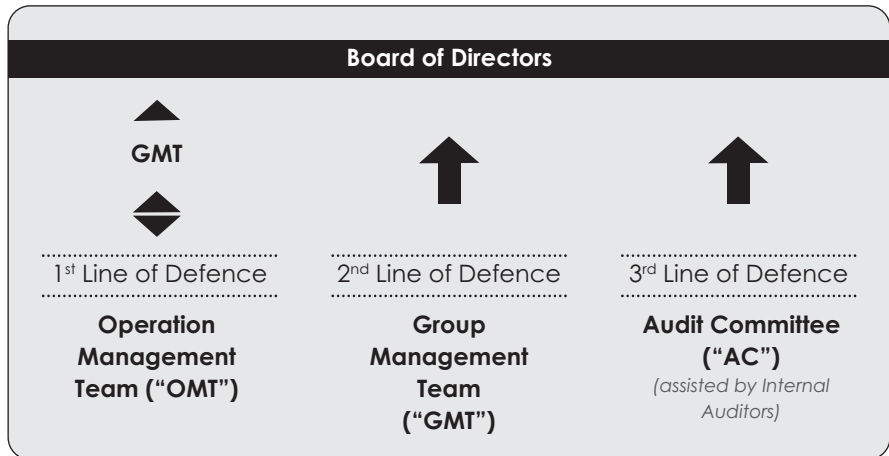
Board of Directors

GMT

1$^{st}$ Line of Defence

Operation Management Team ("OMT")

2$^{nd}$ Line of Defence

Group Management Team ("GMT")

3$^{rd}$ Line of Defence

Audit Committee ("AC")

(assisted by Internal Auditors)